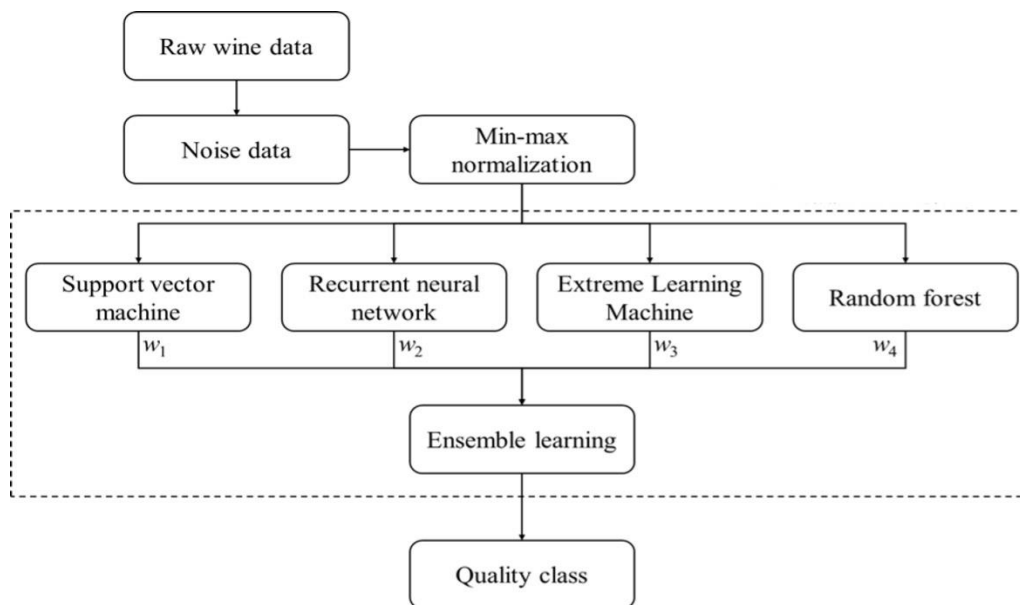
Raw wine data

Noise data

Min-max normalization

Support vector machine

Recurrent neural network

Extreme Learning Machine

Random forest

$w_1$

$w_2$

$w_3$

$w_4$

Ensemble learning

Quality class